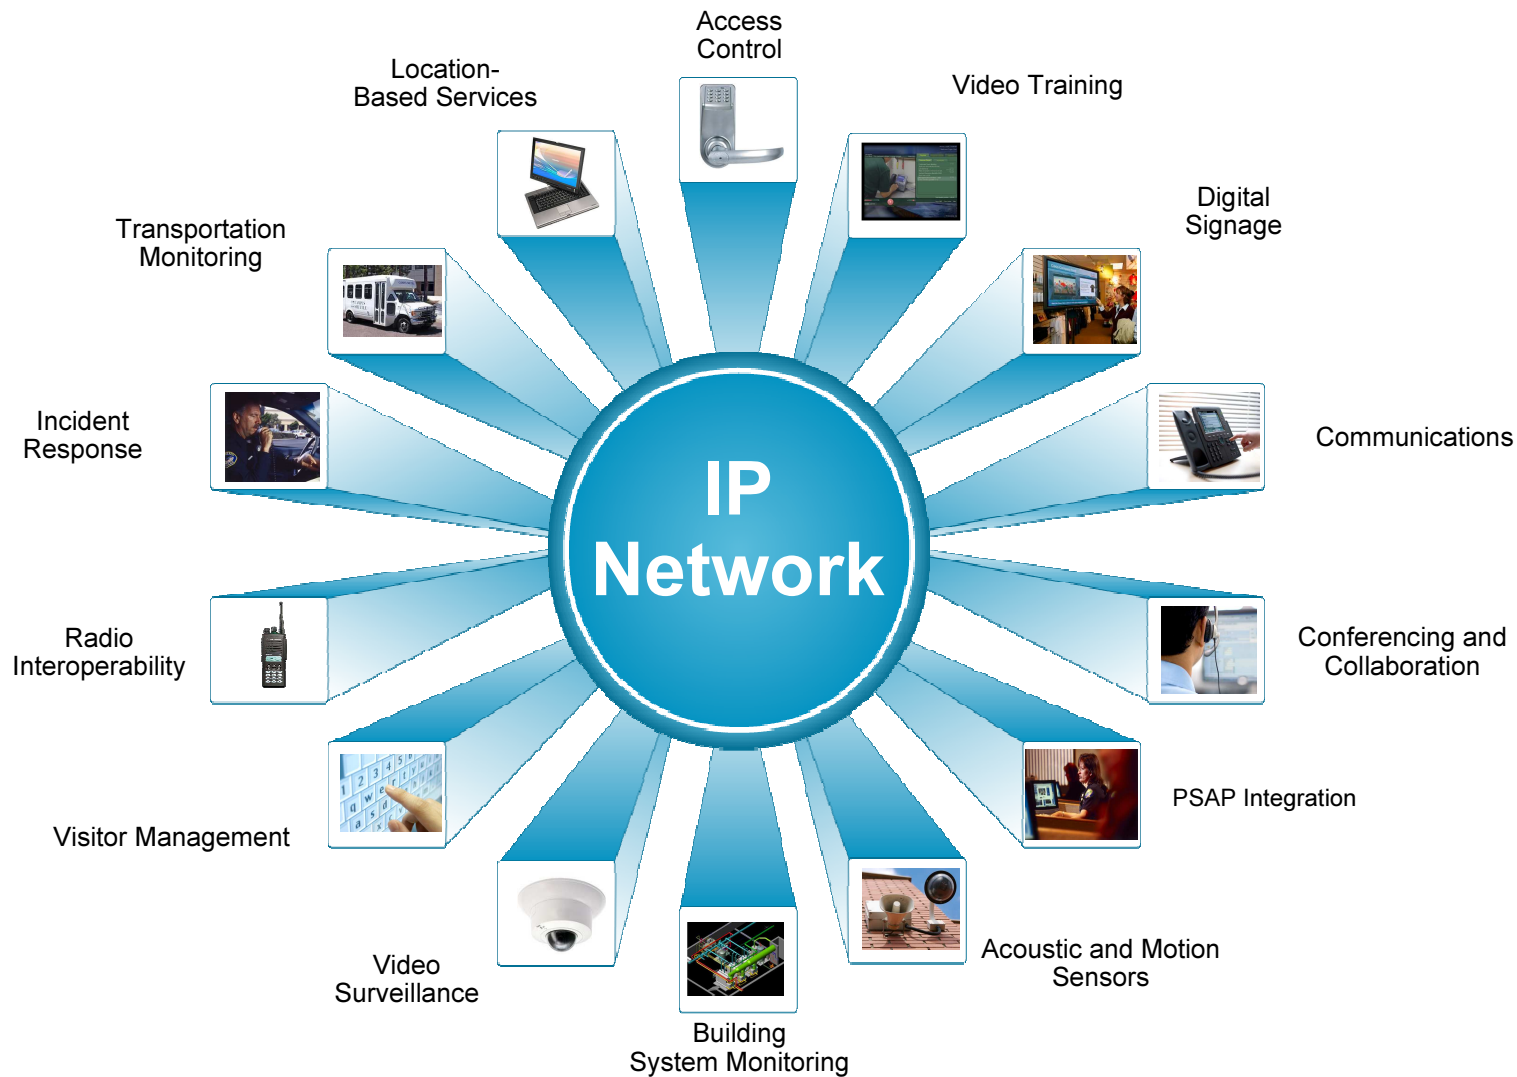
Access Control

Video Training

Location-Based Services

Digital Signage

Transportation Monitoring

Communications

Incident Response

IP Network

Radio Interoperability

Conferencing and Collaboration

PSAP Integration

Visitor Management

Video Surveillance

Acoustic and Motion Sensors

Building System Monitoring